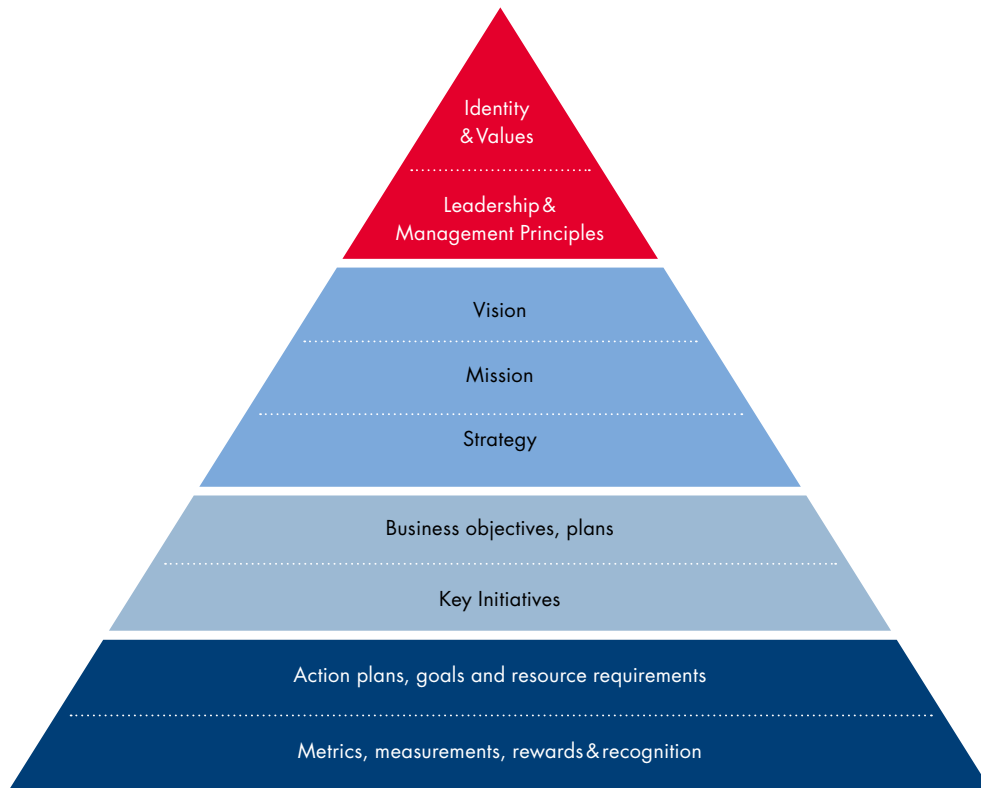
Identity
& Values

Leadership &
Management Principles

Vision

Mission

Strategy

Business objectives, plans

Key Initiatives

Action plans, goals and resource requirements

Metrics, measurements, rewards & recognition